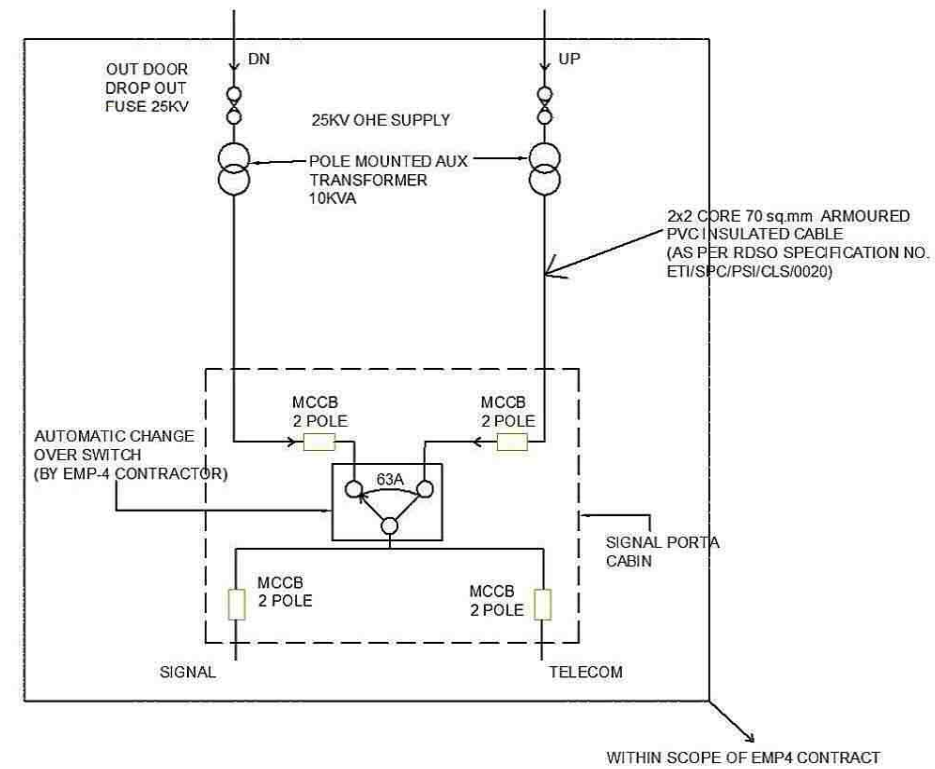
DN

UP

OUT DOOR DROP OUT FUSE 25KV

25KV OHE SUPPLY

POLE MOUNTED AUX TRANSFORMER 10KVA

2x2 CORE 70 sq.mm ARMOURED PVC INSULATED CABLE (AS PER RDSO SPECIFICATION NO. ETI/SPC/PSI/CLS/0020)

MCCB 2 POLE

MCCB 2 POLE

AUTOMATIC CHANGE OVER SWITCH (BY EMP-4 CONTRACTOR)

63A

SIGNAL PORTA CABIN

MCCB 2 POLE

MCCB 2 POLE

SIGNAL

TELECOM

WITHIN SCOPE OF EMP4 CONTRACT